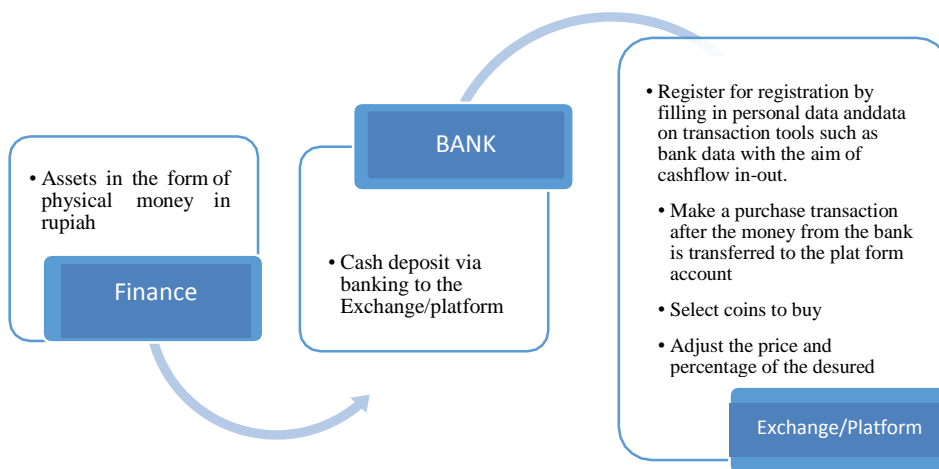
• Assets in the form of physical money in rupiah

Finance

BANK

• Cash deposit via banking to the Exchange/platform

• Register for registration by filling in personal data anddata on transaction tools such as bank data with the aim of cashflow in-out.

• Make a purchase transaction after the money from the bank is transferred to the plat form account

• Select coins to buy

• Adjust the price and percentage of the desured

Exchange/Platform